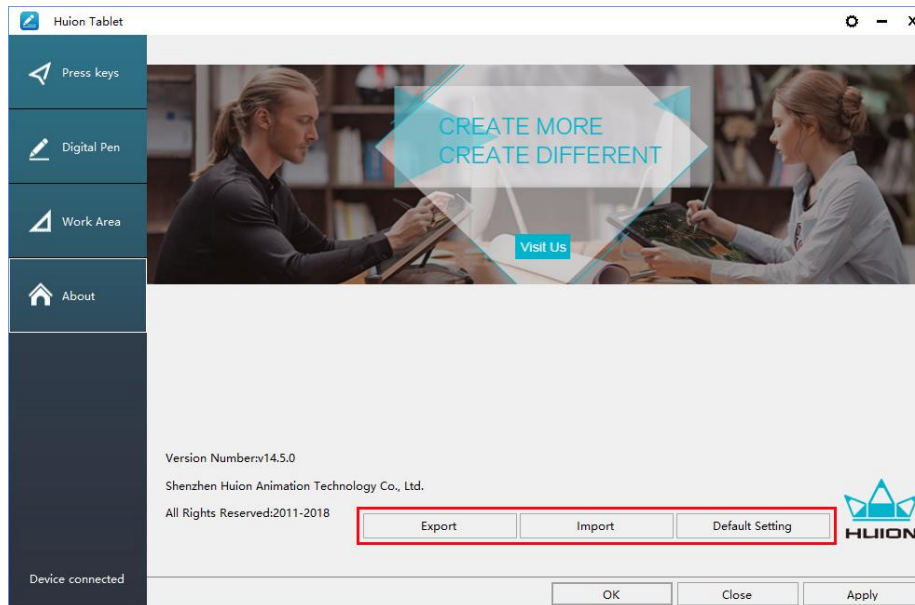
Huion Tablet

Press keys

Digital Pen

Work Area

About

CREATE MORE
CREATE DIFFERENT

Visit Us

Version Number:v14.5.0

Shenzhen Huion Animation Technology Co., Ltd.

All Rights Reserved:2011-2018

Export

Import

Default Setting

HUION

Device connected

OK

Close

Apply